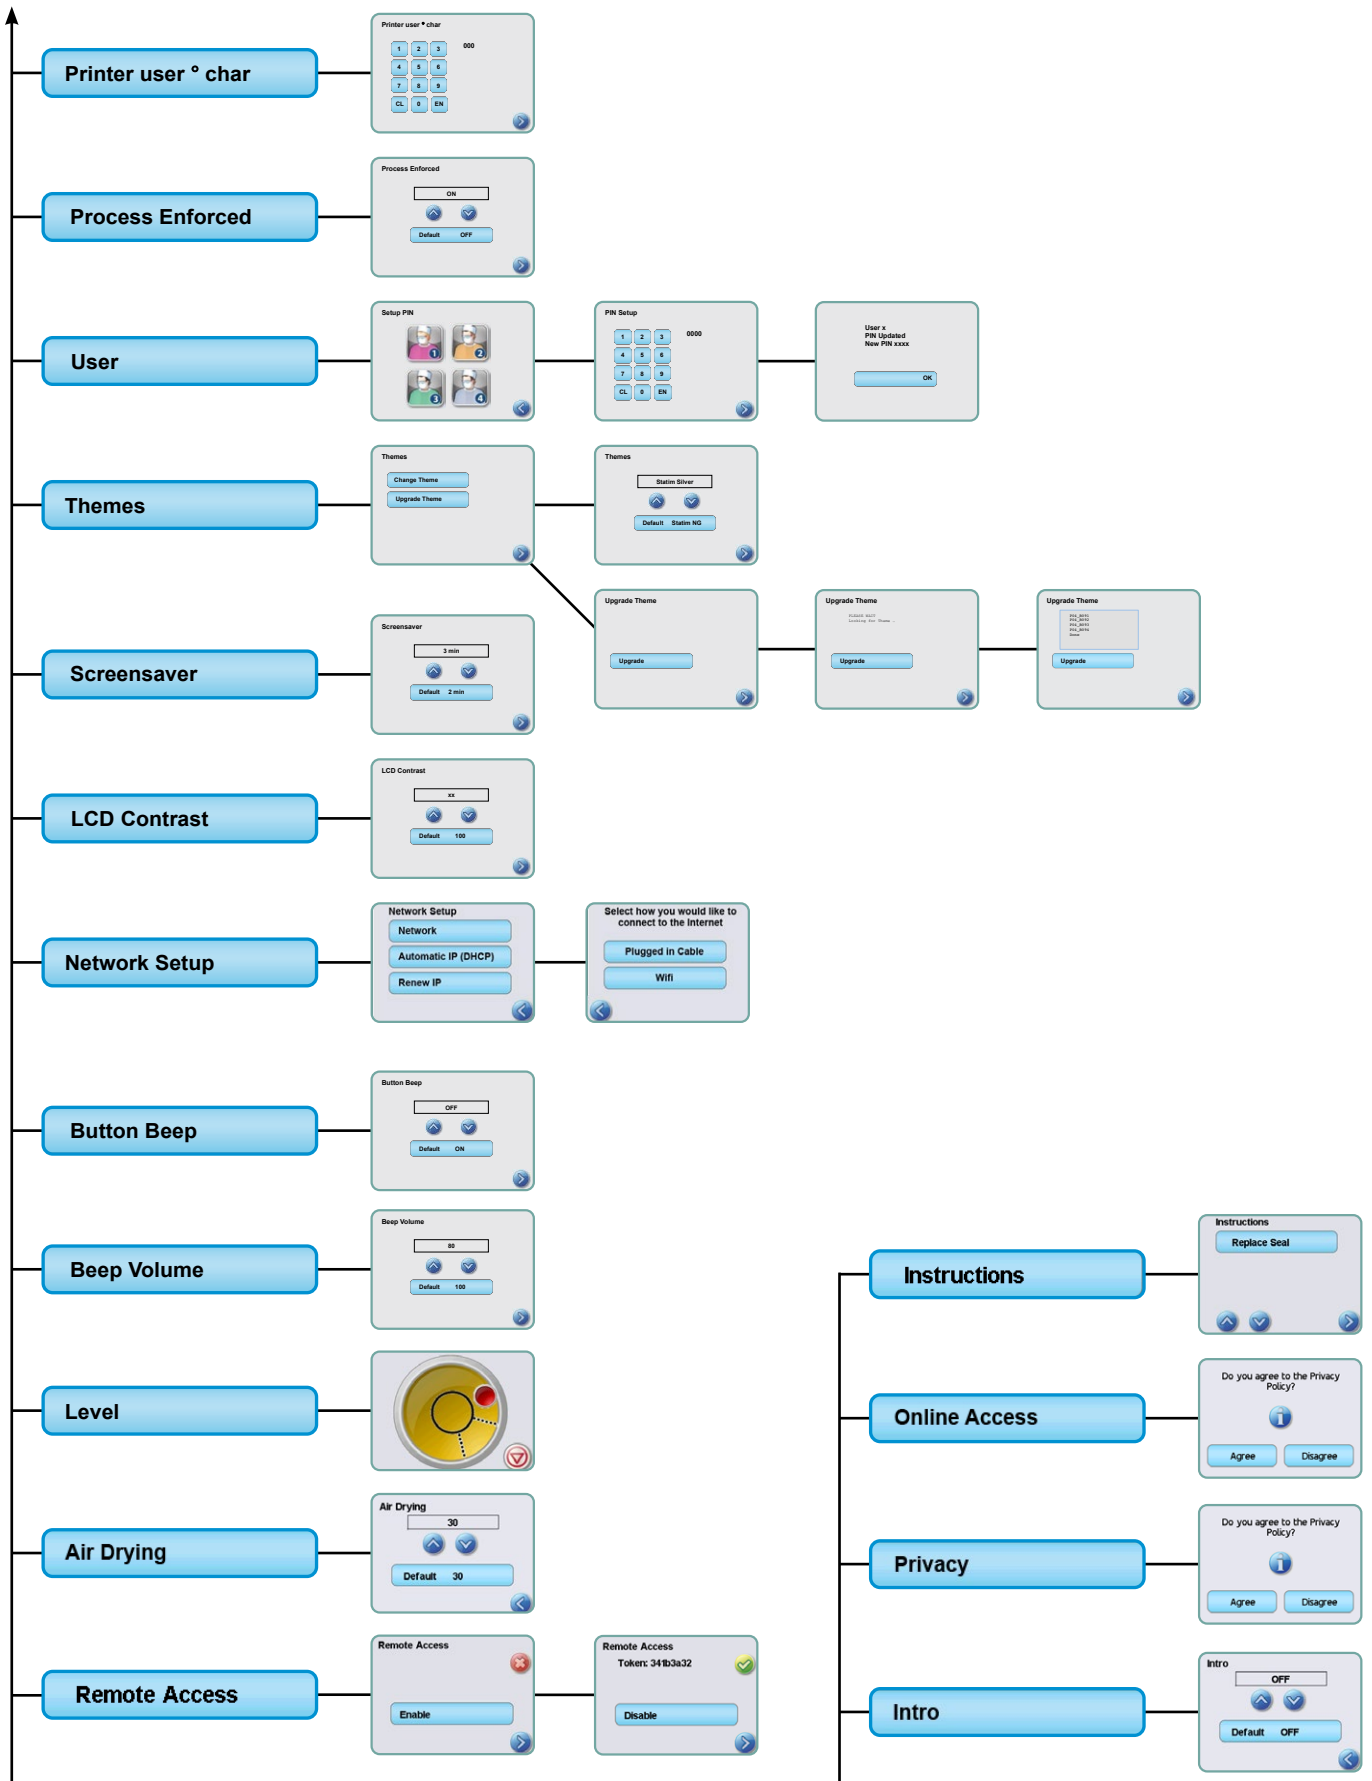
Printer user ° char

Printer user ° char
1 2 3
4 5 6
7 8 9
CL 0 EN
000

Process Enforced

Process Enforced
ON
Default OFF

User

Setup PIN

PIN Setup
1 2 3
4 5 6
7 8 9
CL 0 EN
0000

User x
PIN Updated
New PIN xxxx
OK

Themes

Themes
Change Theme
Upgrade Theme

Themes
Statim Silver
Default Statim NG

Upgrade Theme
Upgrade

Upgrade Theme
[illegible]
Upgrade

Upgrade Theme
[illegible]
Upgrade

Screensaver

Screensaver
3 min
Default 2 min

LCD Contrast

LCD Contrast
xx
Default 100

Network Setup

Network Setup
Network
Automatic IP (DHCP)
Renew IP

Select how you would like to connect to the Internet
Plugged in Cable
Wifi

Button Beep

Button Beep
OFF
Default ON

Beep Volume

Beep Volume
80
Default 100

Level

Air Drying

Air Drying
30
Default 30

Remote Access

Remote Access
Enable

Remote Access
Token: 341b3a32
Disable

Instructions

Instructions
Replace Seal

Online Access

Do you agree to the Privacy Policy?
Agree Disagree

Privacy

Do you agree to the Privacy Policy?
Agree Disagree

Intro

Intro
OFF
Default OFF